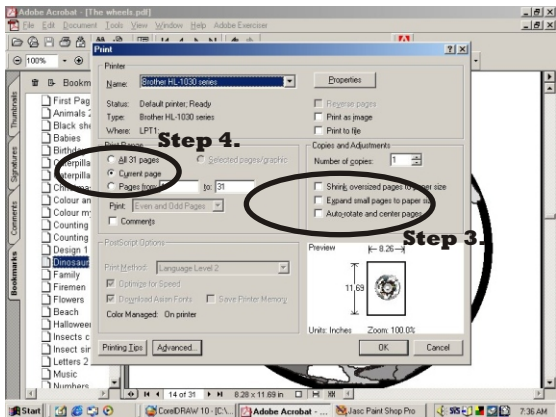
Adobe Acrobat - [The wheels.pdf]
File Edit Document Tools View Window Help Adobe Exerciser
100%
Bookm
First Pag
Animals 2
Black sh
Babies
Birthd
aterpilla
aterpilla
Christma
Colour an
Colour m
Counting
Counting
Design 1
Dinosaur
Family
Firemen
Flowers
Beach
Halloweer
Insects c
Insect sir
Letters 2
Music
Numbers
Thumbnails
Signatures
Comments
Bookmarks

Print
Printer
Name: Brother HL-1030 series
Properties
Status: Default printer; Ready
Type: Brother HL-1030 series
Where: LPT1:
Reverse pages
Print as image
Print to file
Step 4.
Print Range
All 31 pages
Selected pages/graphic
Current page
Pages from: 1 to: 31
Print: Even and Odd Pages
Comments
Copies and Adjustments
Number of copies: 1
Shrink oversized pages to paper size
Expand small pages to paper size
Auto-rotate and center pages
Step 3.
PostScript Options
Print Method: Language Level 2
Optimize for Speed
Download Asian Fonts
Save Printer Memory
Color Managed: On printer
Preview
8.26
11.69
Units: Inches Zoom: 100.0%
Printing Tips
Advanced...
OK
Cancel

14 of 31
8.26 x 11.69 in

Start
CorelDRAW 10 - [C:\...
Adobe Acrobat - ...
Jasc Paint Shop Pro
7:36 AM